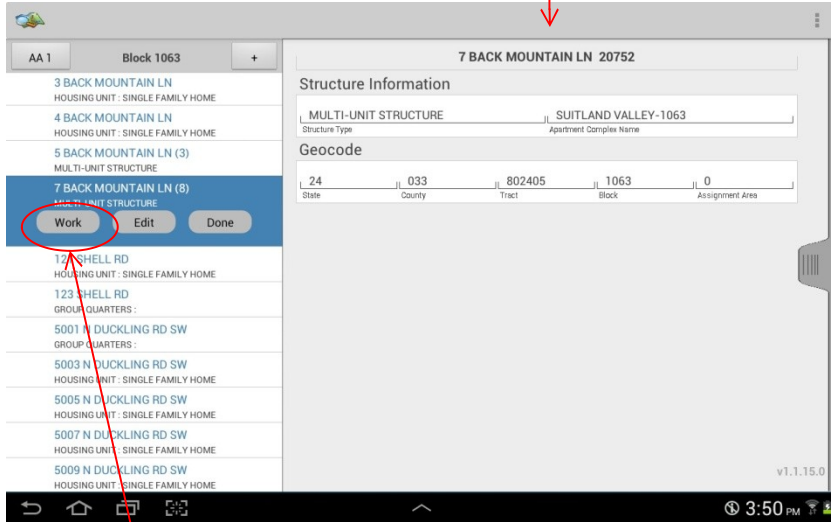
AA 1
Block 1063
+

3 BACK MOUNTAIN LN
HOUSING UNIT : SINGLE FAMILY HOME
4 BACK MOUNTAIN LN
HOUSING UNIT : SINGLE FAMILY HOME
5 BACK MOUNTAIN LN (3)
MULTI-UNIT STRUCTURE
7 BACK MOUNTAIN LN (8)
MULTI-UNIT STRUCTURE
Work
Edit
Done
121 SHELL RD
HOUSING UNIT : SINGLE FAMILY HOME
123 SHELL RD
GROUP QUARTERS :
5001 N DUCKLING RD SW
GROUP QUARTERS :
5003 N DUCKLING RD SW
HOUSING UNIT : SINGLE FAMILY HOME
5005 N DUCKLING RD SW
HOUSING UNIT : SINGLE FAMILY HOME
5007 N DUCKLING RD SW
HOUSING UNIT : SINGLE FAMILY HOME
5009 N DUCKLING RD SW
HOUSING UNIT : SINGLE FAMILY HOME

7 BACK MOUNTAIN LN 20752

Structure Information

MULTI-UNIT STRUCTURE
Structure Type
SUITLAND VALLEY-1063
Apartment Complex Name

Geocode

| 24 | 033 | 802405 | 1063 | 0 |
|---|---|---|---|---|
| State | County | Tract | Block | Assignment Area |

v1.1.15.0

3:50 PM